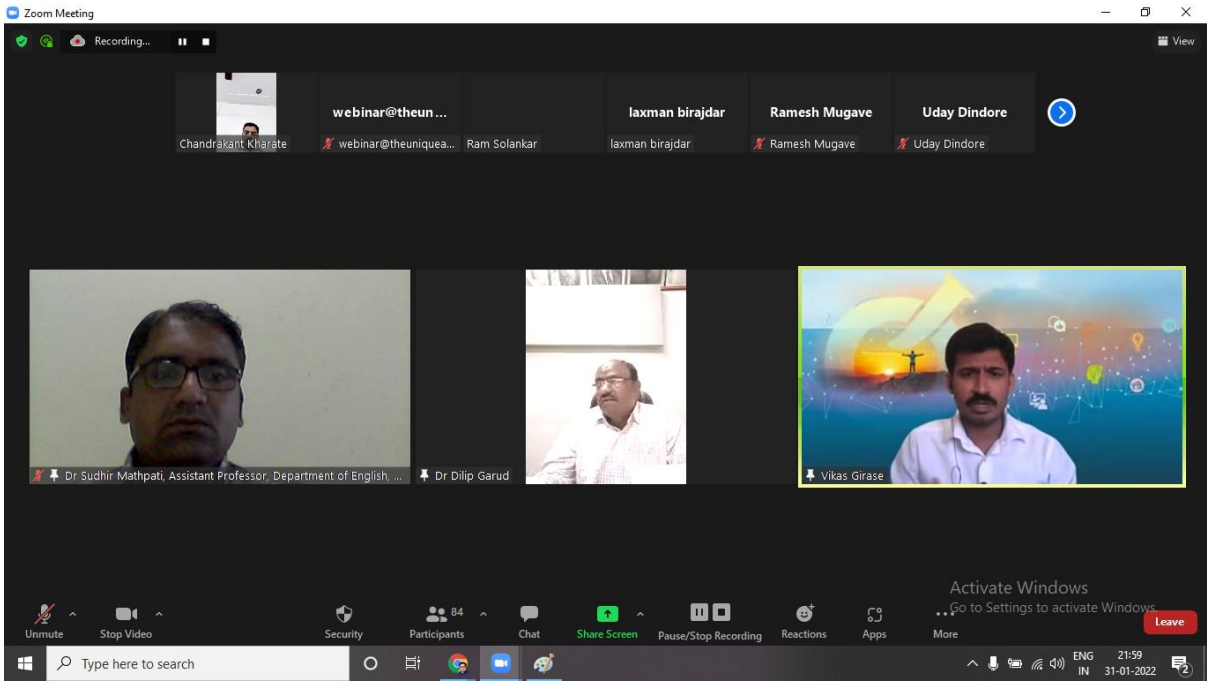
Zoom Meeting

Recording...

View

webinar@theun...

laxman birajdar

Ramesh Mugave

Uday Dindore

Chandrakant Kharate

webinar@theuniquea...

Ram Solankar

laxman birajdar

Ramesh Mugave

Uday Dindore

Dr Sudhir Mathpati, Assistant Professor, Department of English, ...

Dr Dilip Garud

Vikas Girase

Activate Windows
Go to Settings to activate Windows.

Unmute

Stop Video

Security

84

Participants

Chat

Share Screen

Pause/Stop Recording

Reactions

Apps

More

Leave

Type here to search

ENG
IN

21:59
31-01-2022

2